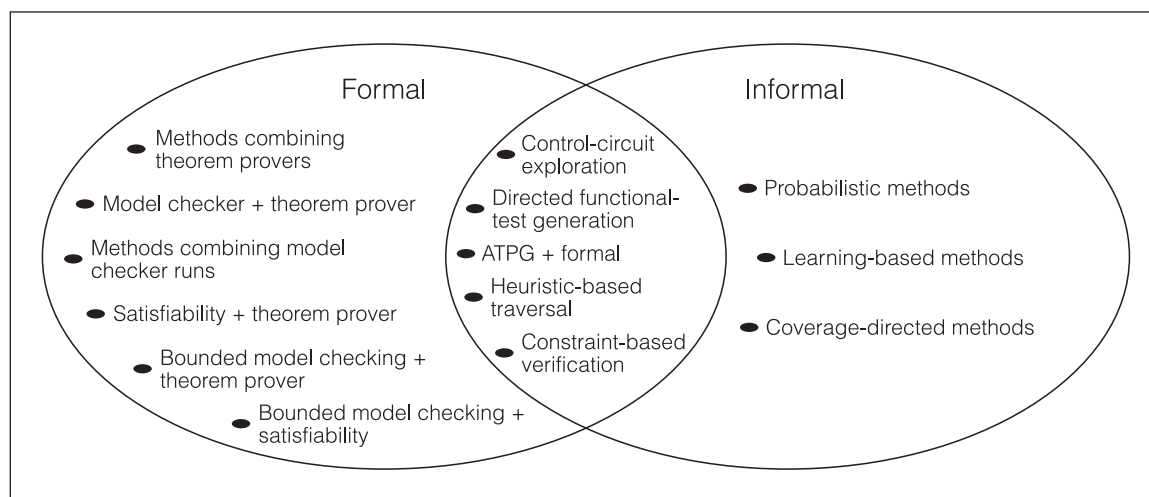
Formal

Informal

Methods combining theorem provers

Model checker + theorem prover

Methods combining model checker runs

Satisfiability + theorem prover

Bounded model checking + theorem prover

Bounded model checking + satisfiability

Control-circuit exploration

Directed functional-test generation

ATPG + formal

Heuristic-based traversal

Constraint-based verification

Probabilistic methods

Learning-based methods

Coverage-directed methods